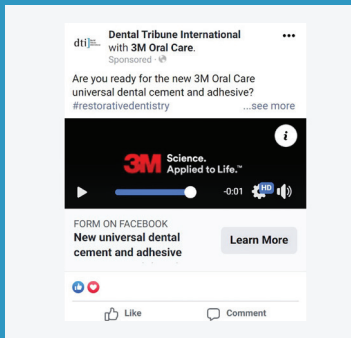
dti Dental Tribune International with 3M Oral Care.
Sponsored ·

Are you ready for the new 3M Oral Care universal dental cement and adhesive? #restorativedentistry ...see more

3M Science. Applied to Life.™

-0:01 HD

FORM ON FACEBOOK
New universal dental cement and adhesive

Learn More

Like Comment